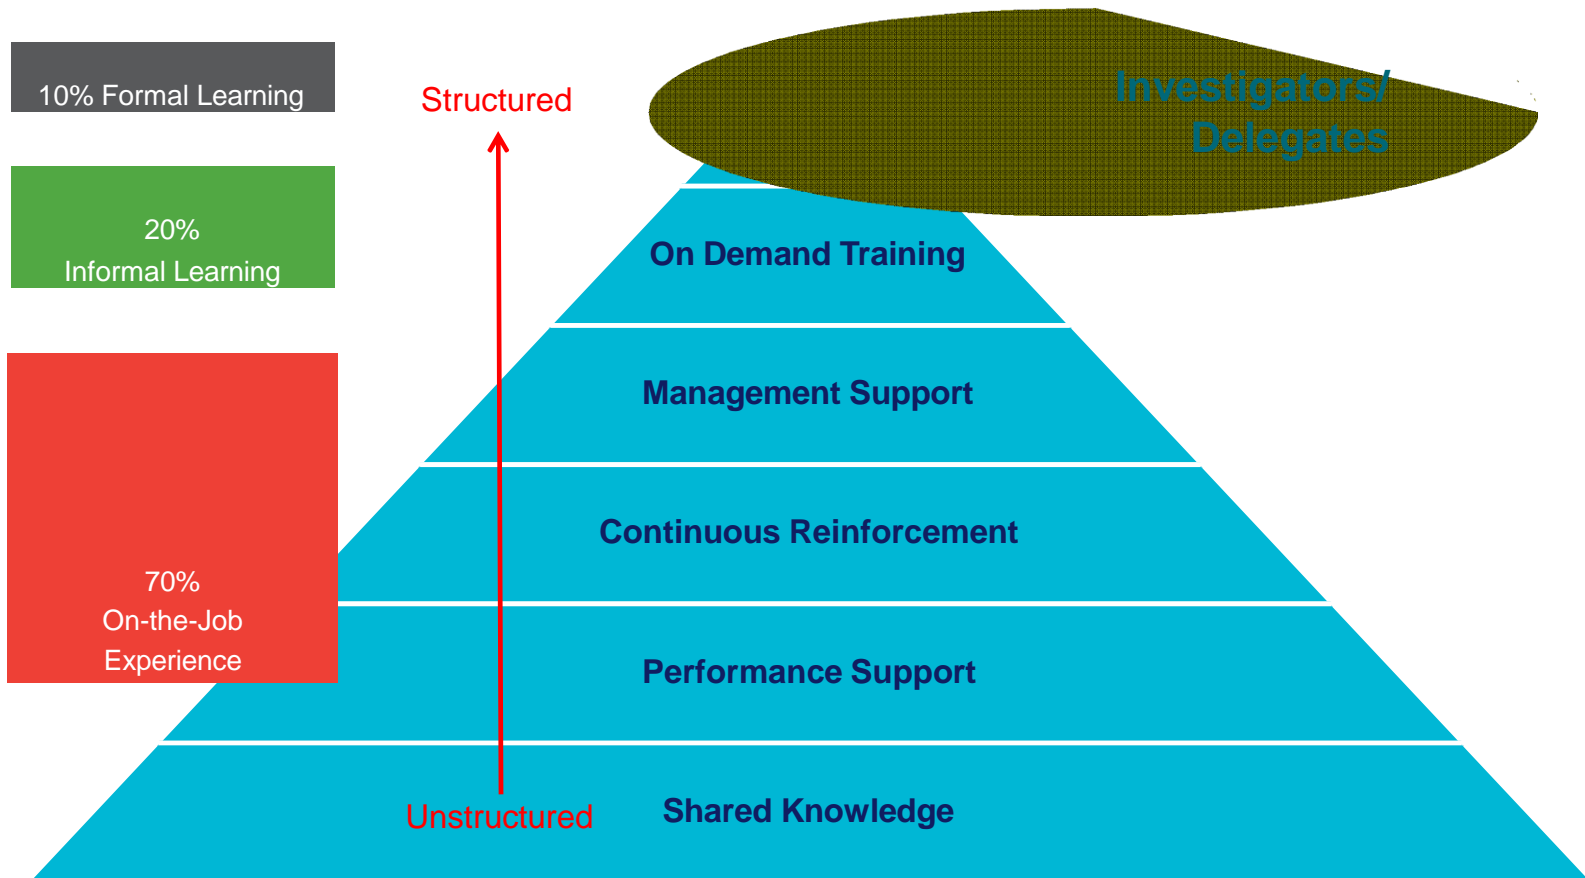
10% Formal Learning

20%
Informal Learning

70%
On-the-Job
Experience

Structured

Investigators/
Delegates

On Demand Training

Management Support

Continuous Reinforcement

Performance Support

Unstructured

Shared Knowledge